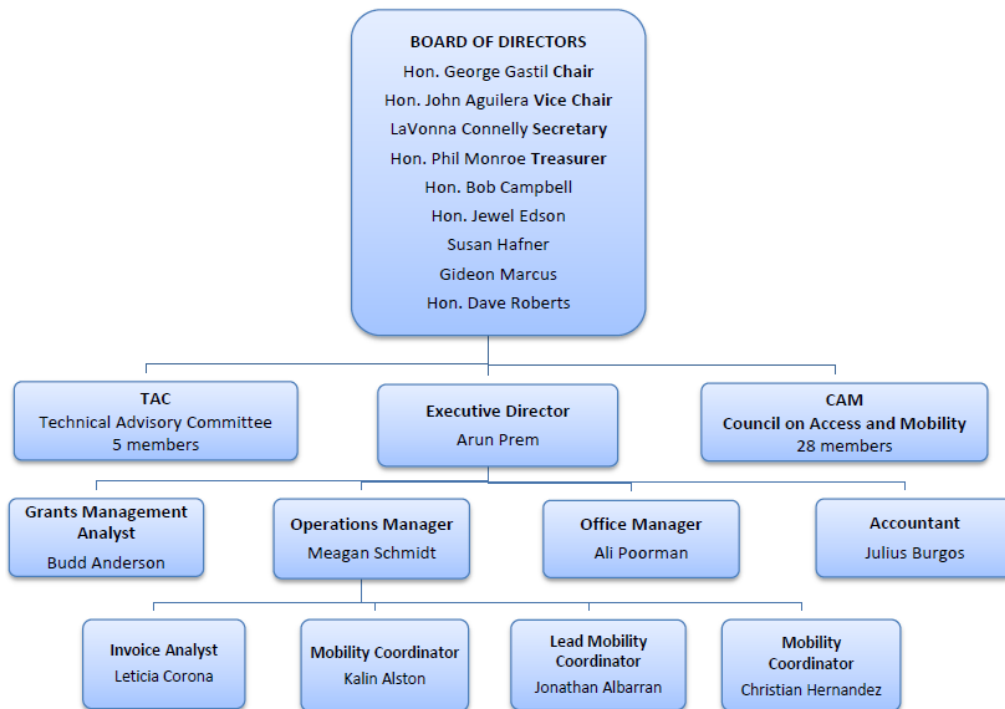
BOARD OF DIRECTORS
Hon. George Gastil Chair
Hon. John Aguilera Vice Chair
LaVonna Connelly Secretary
Hon. Phil Monroe Treasurer
Hon. Bob Campbell
Hon. Jewel Edson
Susan Hafner
Gideon Marcus
Hon. Dave Roberts

TAC
Technical Advisory Committee
5 members

Executive Director
Arun Prem

CAM
Council on Access and Mobility
28 members

Grants Management Analyst
Budd Anderson

Operations Manager
Meagan Schmidt

Office Manager
Ali Poorman

Accountant
Julius Burgos

Invoice Analyst
Leticia Corona

Mobility Coordinator
Kalin Alston

Lead Mobility Coordinator
Jonathan Albarran

Mobility Coordinator
Christian Hernandez